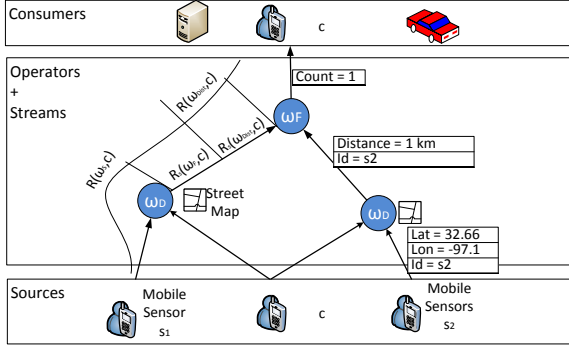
Consumers

c

Operators + Streams

Count = 1

$R(\omega_S, c)$

$R(\omega_{Dist}, c)$

$R(\omega_D, c)$

$R_l(\omega_{Dist}, c)$

$\omega_F$

Distance = 1 km
Id = s2

$\omega_D$

Street Map

$\omega_D$

Lat = 32.66
Lon = -97.1
Id = s2

Sources

Mobile Sensor $s_1$

c

Mobile Sensors $s_2$